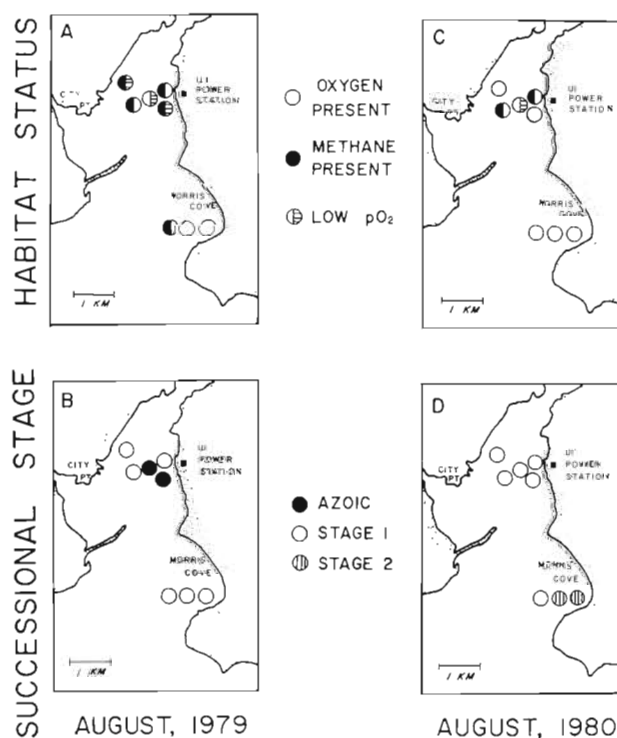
HABITAT STATUS

A

CITY PT

UI POWER STATION

MORRIS COVE

1 KM

OXYGEN PRESENT

METHANE PRESENT

LOW $pO_2$

C

CITY PT

UI POWER STATION

MORRIS COVE

1 KM

SUCCESSIONAL STAGE

B

CITY PT

UI POWER STATION

MORRIS COVE

1 KM

AZOIC

STAGE 1

STAGE 2

D

CITY PT

UI POWER STATION

MORRIS COVE

1 KM

AUGUST, 1979

AUGUST, 1980